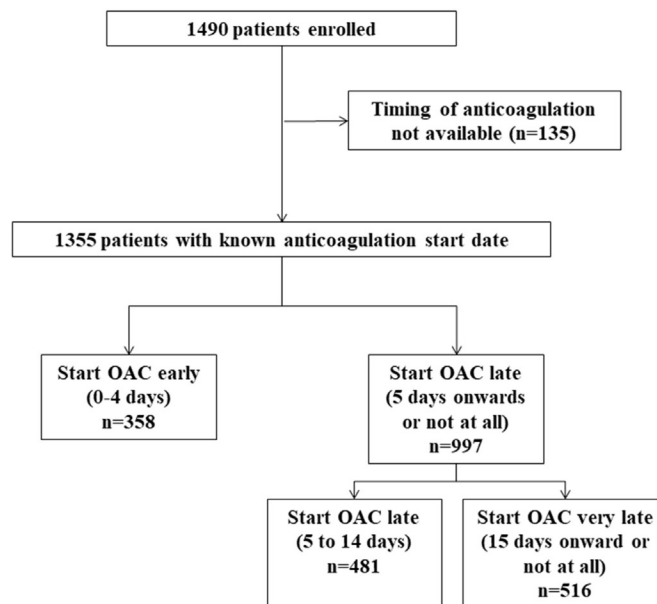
1490 patients enrolled

Timing of anticoagulation not available (n=135)

1355 patients with known anticoagulation start date

Start OAC early (0-4 days) n=358

Start OAC late (5 days onwards or not at all) n=997

Start OAC late (5 to 14 days) n=481

Start OAC very late (15 days onward or not at all) n=516